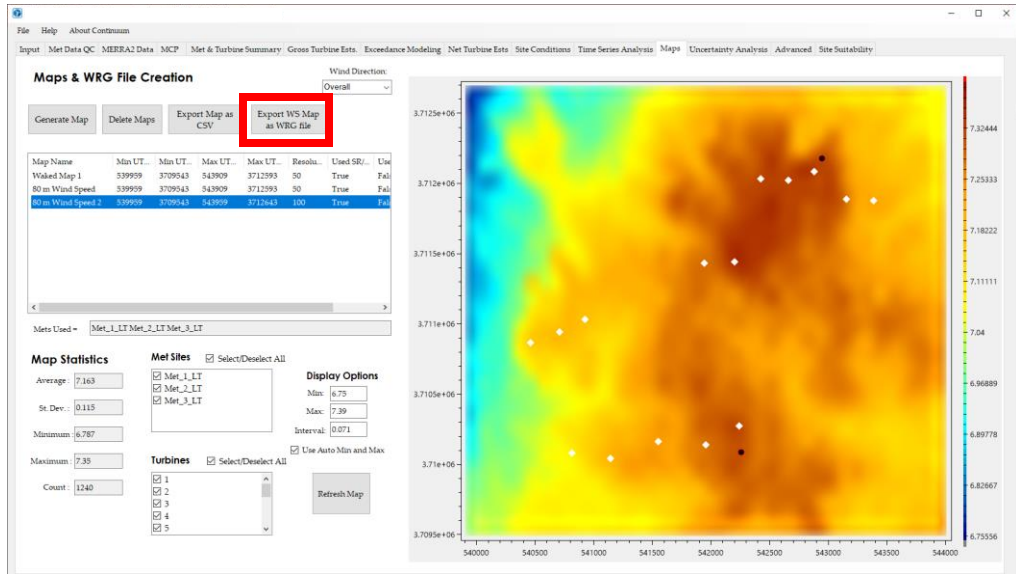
File Help About Continuum

Input Met Data QC MERRA2 Data MCP Met & Turbine Summary Gross Turbine Ests. Exceedance Modeling Net Turbine Ests Site Conditions Time Series Analysis Maps Uncertainty Analysis Advanced Site Suitability

Maps & WRG File Creation

Wind Direction:
Overall

Generate Map
Delete Maps
Export Map as CSV
Export WS Map as WRG file

| Map Name | Min UT... | Min UT... | Max UT... | Max UT... | Resolu... | Used SR/... | Use |
|---|---|---|---|---|---|---|---|
| Waked Map 1 | 539959 | 3709543 | 543909 | 3712593 | 50 | True | Fal |
| 80 m Wind Speed | 539959 | 3709543 | 543909 | 3712593 | 50 | True | Fal |
| 80 m Wind Speed 2 | 539959 | 3709543 | 543959 | 3712643 | 100 | True | Fal |

Mets Used = Met_1_LT Met_2_LT Met_3_LT

Map Statistics
Average : 7.163
St. Dev. : 0.115
Minimum : 6.787
Maximum : 7.35
Count : 1240

Met Sites
Select/Deselect All
Met_1_LT
Met_2_LT
Met_3_LT

Display Options
Min: 6.75
Max: 7.39
Interval: 0.071
Use Auto Min and Max

Turbines
Select/Deselect All
1
2
3
4
5

Refresh Map

3.7125e+06
3.712e+06
3.7115e+06
3.711e+06
3.7105e+06
3.71e+06
3.7095e+06

540000 540500 541000 541500 542000 542500 543000 543500 544000

7.32444
7.25333
7.18222
7.11111
7.04
6.96889
6.89778
6.82667
6.75556